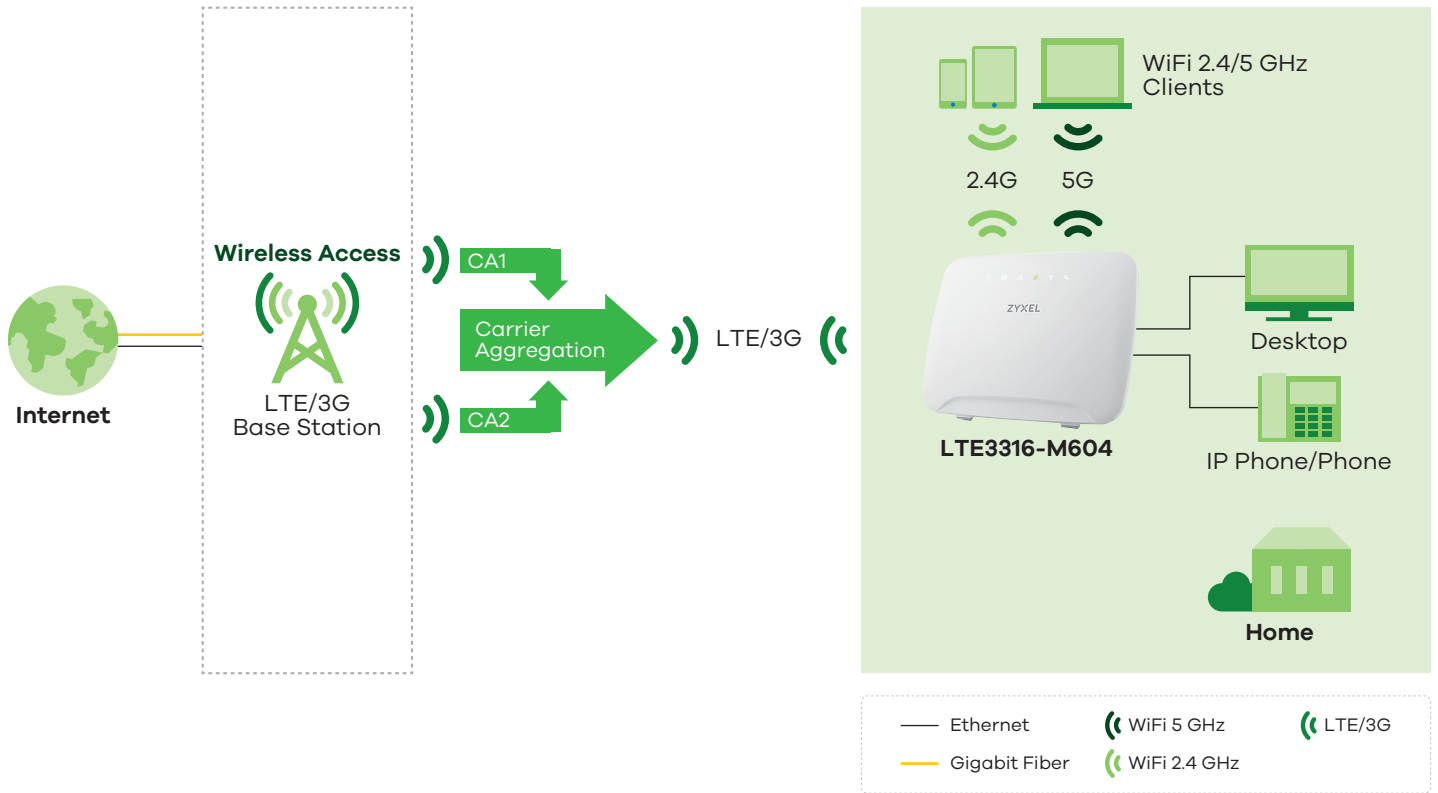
Internet

Wireless Access

LTE/3G
Base Station

CA1

Carrier
Aggregation

CA2

LTE/3G

WiFi 2.4/5 GHz
Clients

2.4G

5G

ZYXEL

LTE3316-M604

Desktop

IP Phone/Phone

Home

Ethernet

Gigabit Fiber

WiFi 5 GHz

WiFi 2.4 GHz

LTE/3G